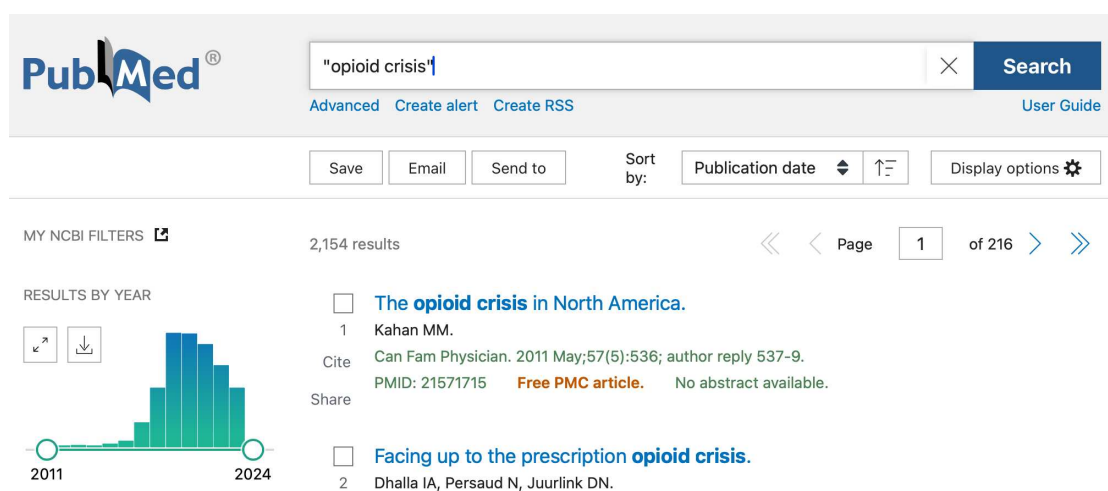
PubMed®

"opioid crisis"

Search

Advanced Create alert Create RSS

User Guide

Save Email Send to

Sort by: Publication date

Display options

MY NCBI FILTERS

2,154 results

Page 1 of 216

RESULTS BY YEAR

2011 2024

The opioid crisis in North America.

1 Kahan MM.

Cite Can Fam Physician. 2011 May;57(5):536; author reply 537-9.

PMID: 21571715 Free PMC article. No abstract available.

Share

Facing up to the prescription opioid crisis.

2 Dhalla IA, Persaud N, Juurlink DN.